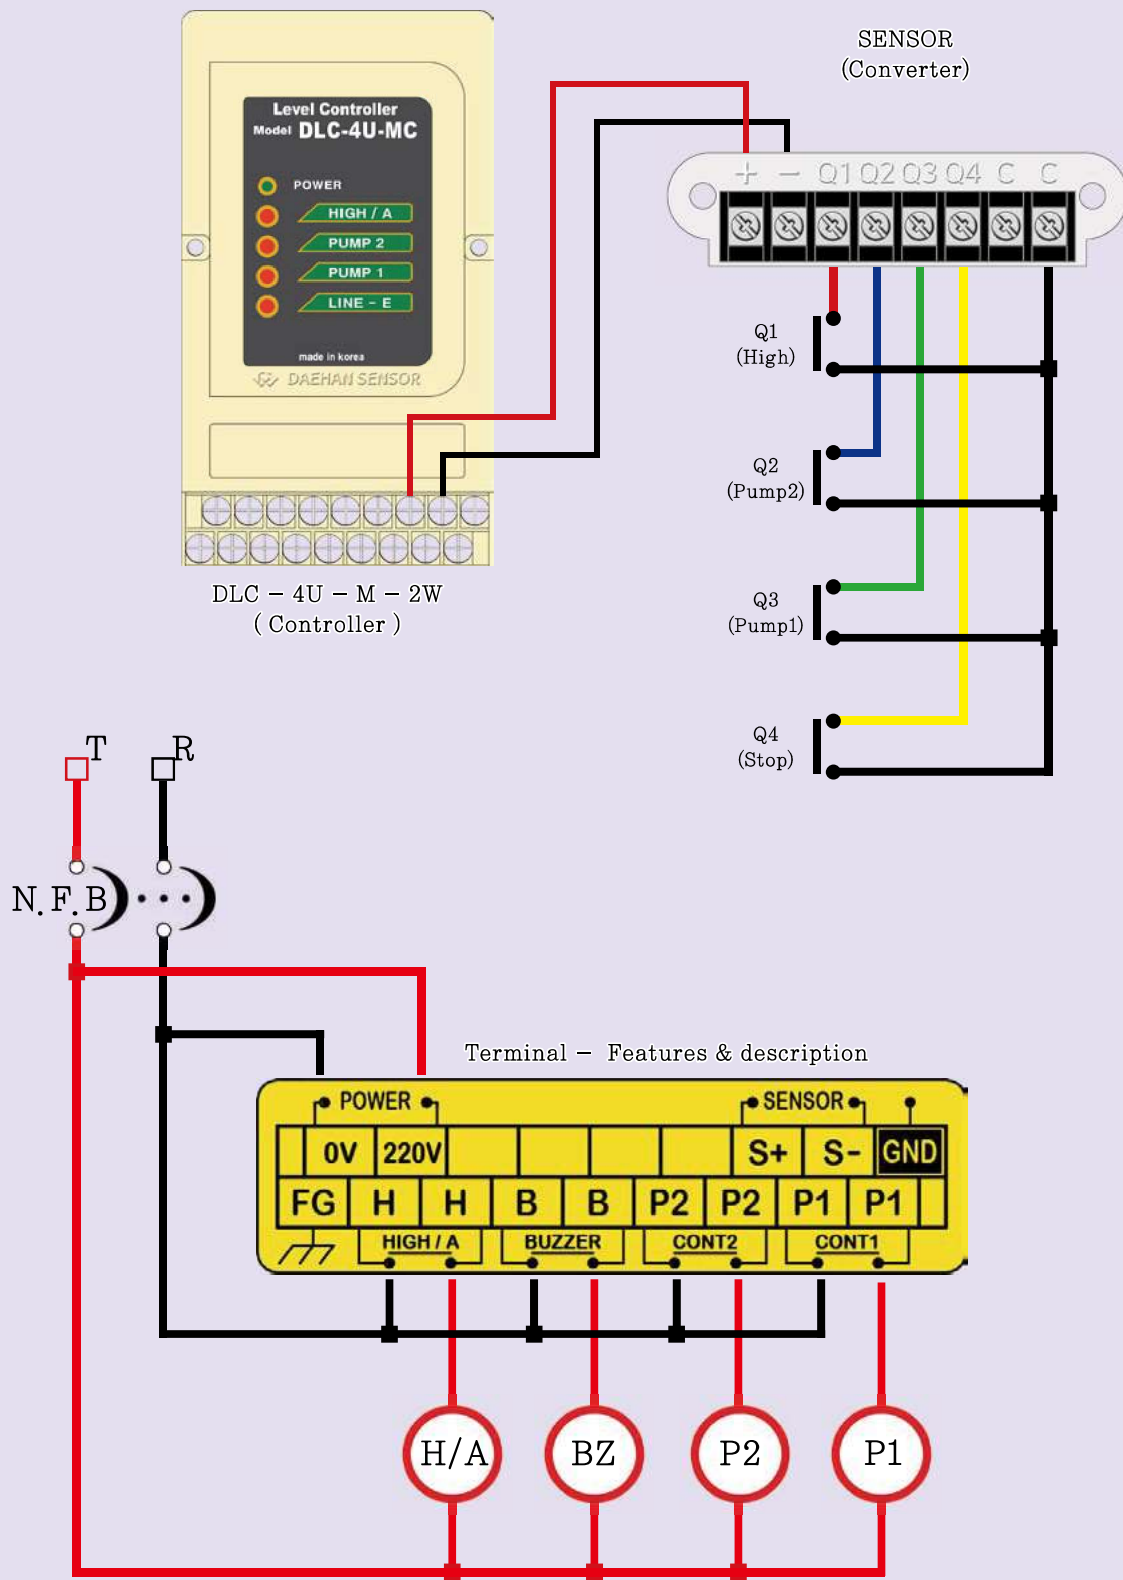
Level Controller
Model DLC-4U-MC

POWER
HIGH / A
PUMP 2
PUMP 1
LINE - E

made in korea
DAEHAN SENSOR

DLC - 4U - M - 2W
( Controller )

SENSOR
(Converter)

+ - Q1 Q2 Q3 Q4 C C

Q1
(High)

Q2
(Pump2)

Q3
(Pump1)

Q4
(Stop)

T
R

N.F.B

Terminal - Features & description

POWER
SENSOR

| 0V | 220V | | | | S+ | S- | GND |
|---|---|---|---|---|---|---|---|

| FG | H | H | B | B | P2 | P2 | P1 | P1 |
|---|---|---|---|---|---|---|---|---|

HIGH / A
BUZZER
CONT2
CONT1

H/A
BZ
P2
P1